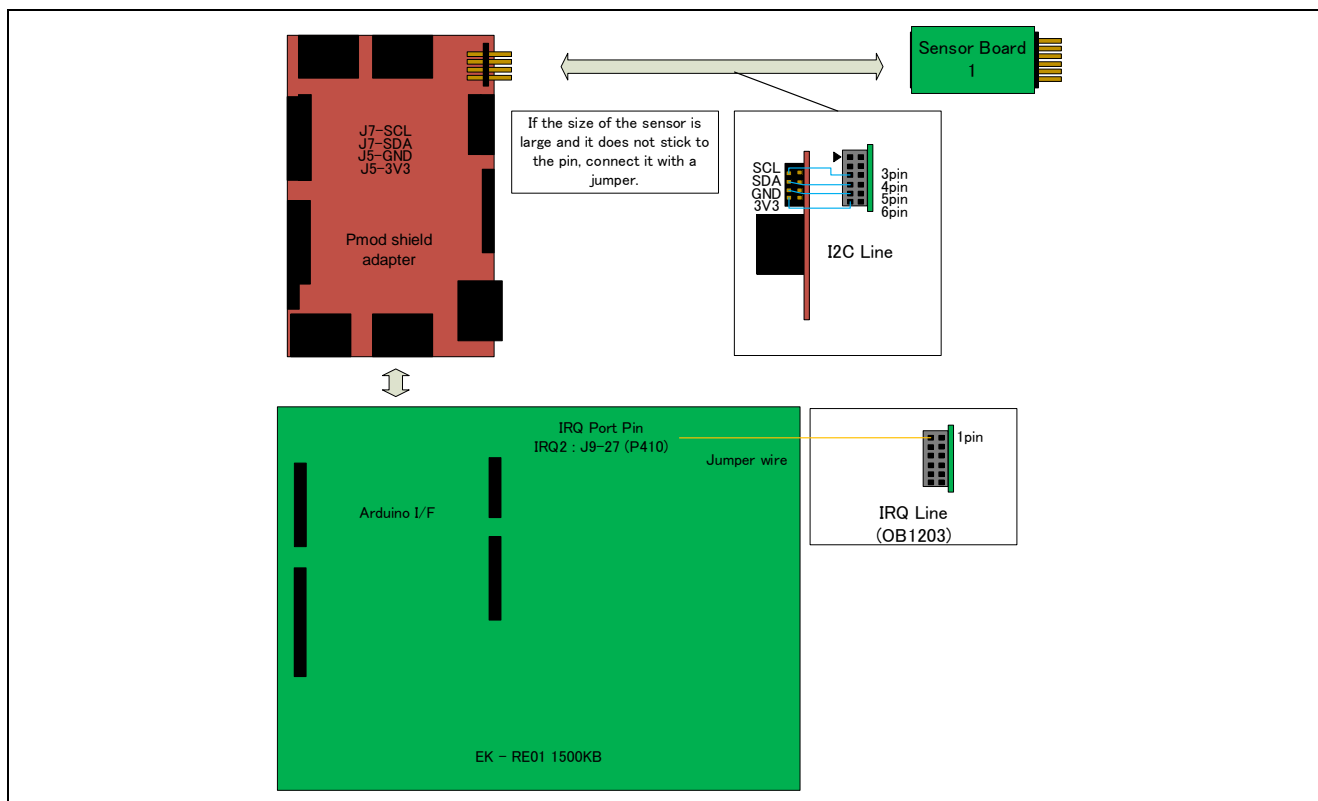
J7-SCL
J7-SDA
J5-GND
J5-3V3

Pmod shield adapter

If the size of the sensor is large and it does not stick to the pin, connect it with a jumper.

Sensor Board 1

SCL
SDA
GND
3V3

3pin
4pin
5pin
6pin

I2C Line

IRQ Port Pin
IRQ2 : J9-27 (P410)

Jumper wire

1pin

IRQ Line
(OB1203)

Arduino I/F

EK - RE01 1500KB